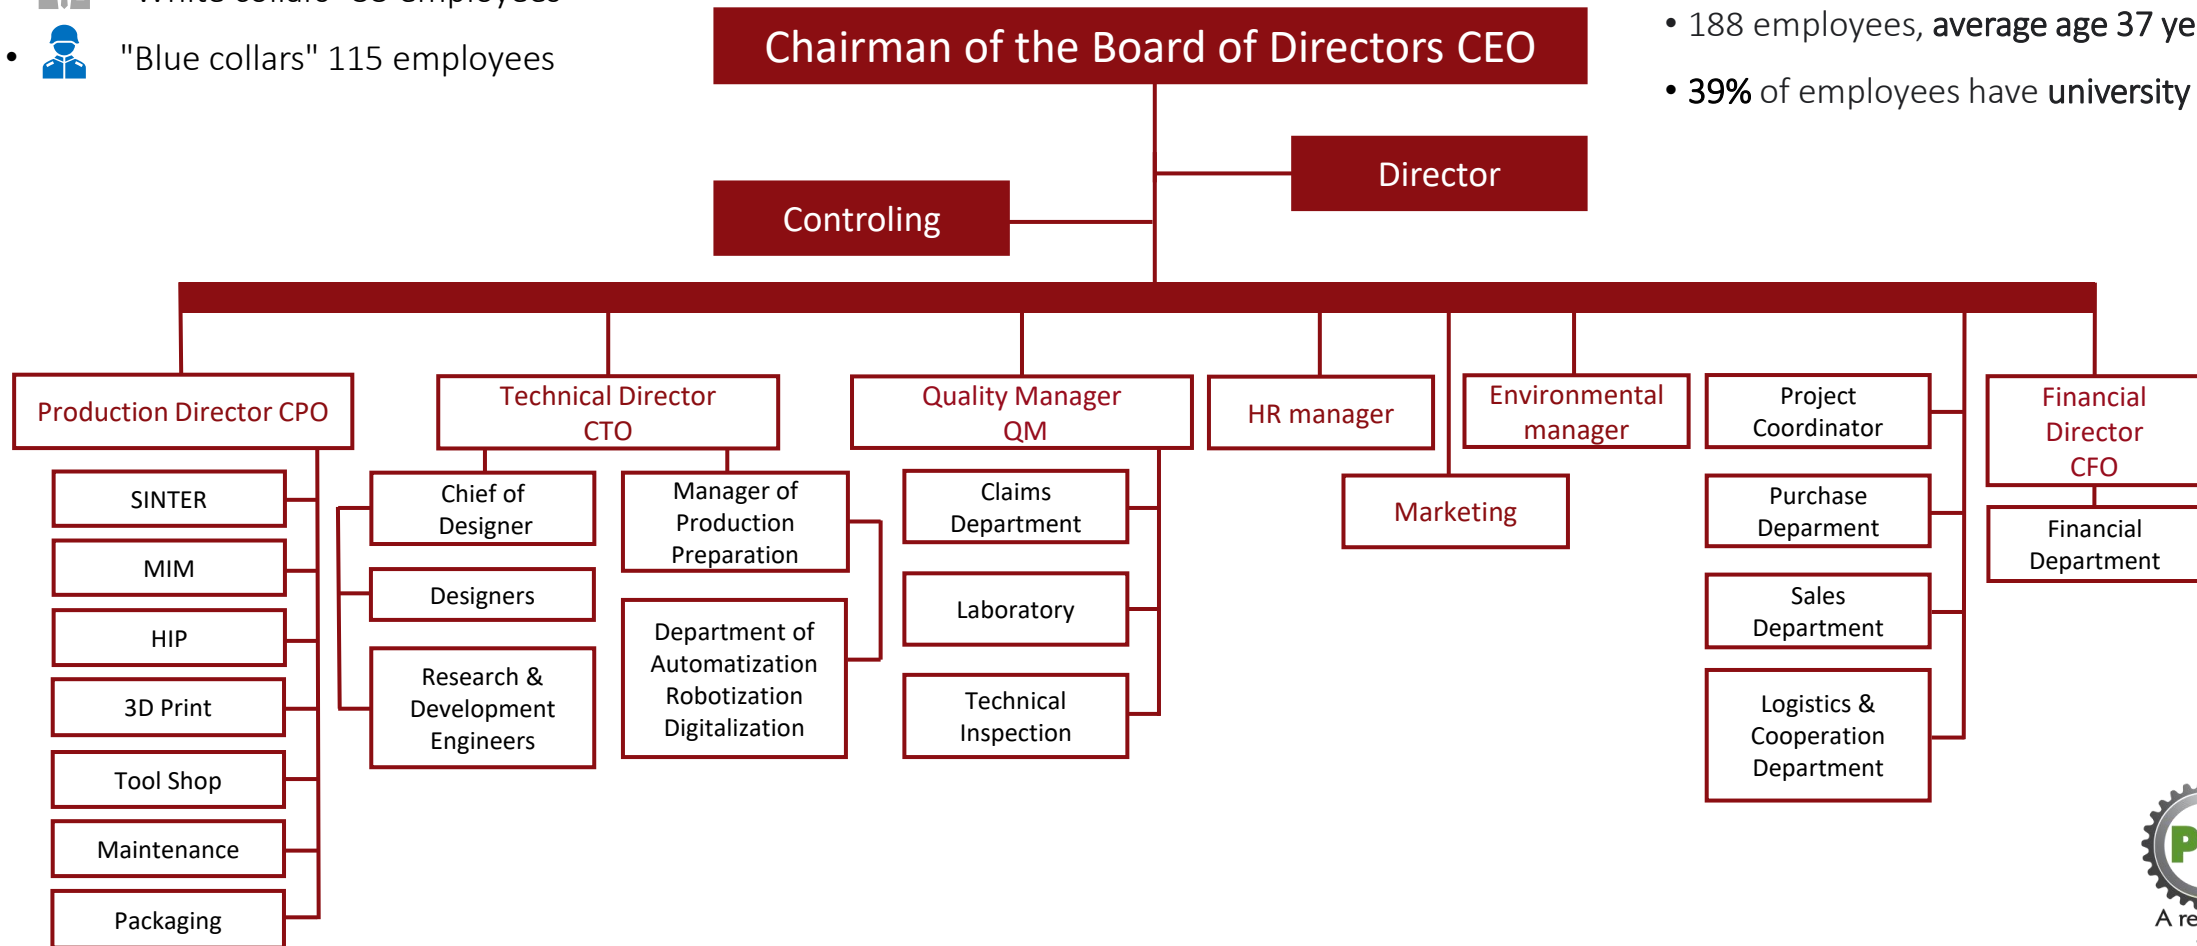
"White collars" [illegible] employees

• "Blue collars" 115 employees

Chairman of the Board of Directors CEO

• 188 employees, average age 37 ye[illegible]

• 39% of employees have university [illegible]

Director

Controling

Production Director CPO

SINTER

MIM

HIP

3D Print

Tool Shop

Maintenance

Packaging

Technical Director CTO

Chief of Designer

Designers

Research & Development Engineers

Manager of Production Preparation

Department of Automatization Robotization Digitalization

Quality Manager QM

Claims Department

Laboratory

Technical Inspection

HR manager

Marketing

Environmental manager

Project Coordinator

Purchase Deparment

Sales Department

Logistics & Cooperation Department

Financial Director CFO

Financial Department

A re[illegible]